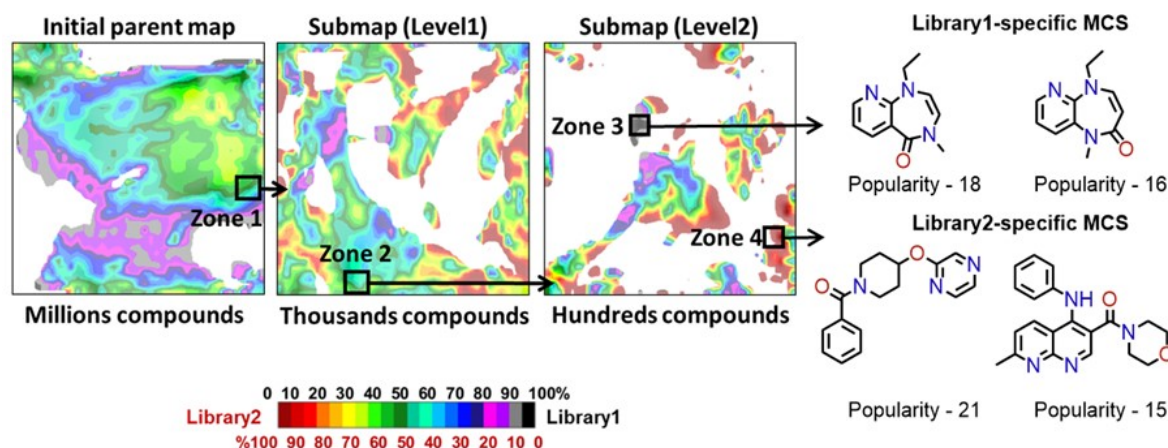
Initial parent map

Submap (Level1)

Submap (Level2)

Library1-specific MCS

Zone 3

Zone 1

Zone 2

Zone 4

Popularity - 18

Popularity - 16

Library2-specific MCS

N

N

O

N

N

N

O

N

O

N

O

N

N

NH

N

N

O

N

O

Millions compounds

Thousands compounds

Hundreds compounds

Popularity - 21

Popularity - 15

0 10 20 30 40 50 60 70 80 90 100%

Library2

Library1

%100 90 80 70 60 50 40 30 20 10 0